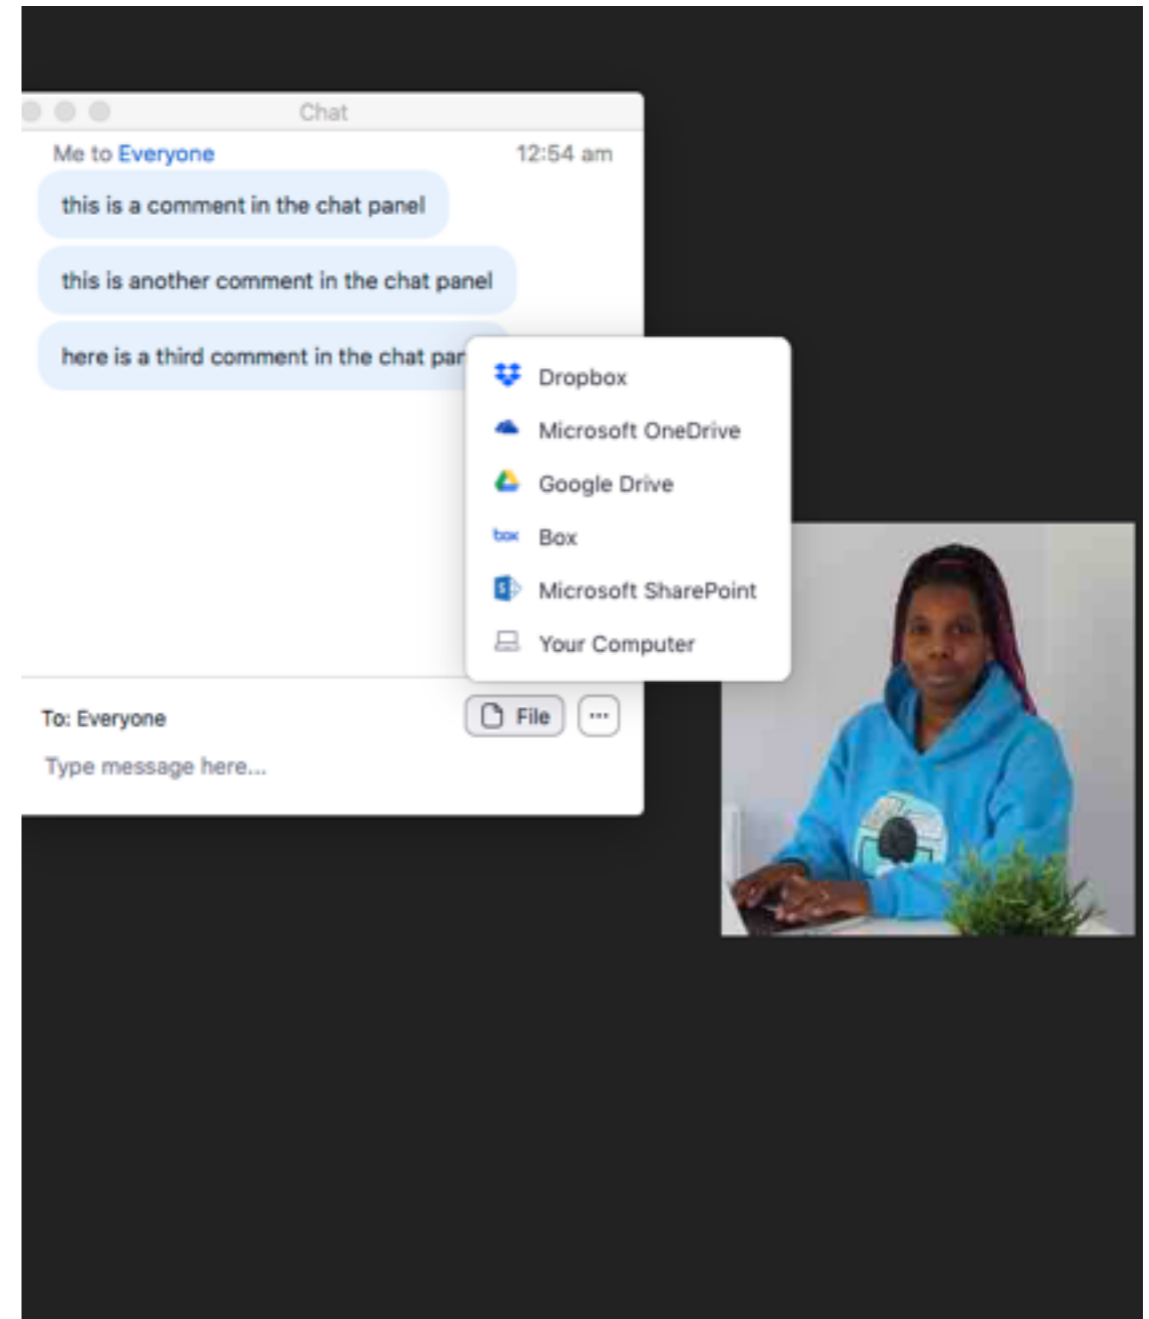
Chat

Me to Everyone 12:54 am

this is a comment in the chat panel

this is another comment in the chat panel

here is a third comment in the chat par

Dropbox
Microsoft OneDrive
Google Drive
box Box
Microsoft SharePoint
Your Computer

To: Everyone File ···

Type message here...